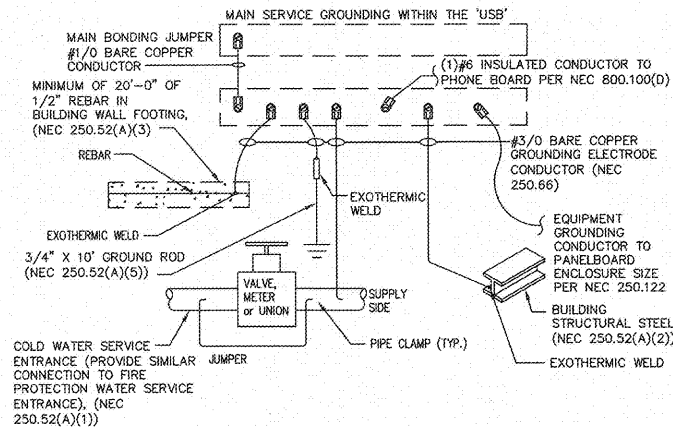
MAIN SERVICE GROUNDING WITHIN THE 'USB'

MAIN BONDING JUMPER #1/0 BARE COPPER CONDUCTOR

(1)#6 INSULATED CONDUCTOR TO PHONE BOARD PER NEC 800.100(D)

MINIMUM OF 20'-0" OF 1/2" REBAR IN BUILDING WALL FOOTING, (NEC 250.52(A)(3)

#3/0 BARE COPPER GROUNDING ELECTRODE CONDUCTOR (NEC 250.66)

REBAR

EXOTHERMIC WELD

EXOTHERMIC WELD

3/4" X 10' GROUND ROD (NEC 250.52(A)(5))

EQUIPMENT GROUNDING CONDUCTOR TO PANELBOARD ENCLOSURE SIZE PER NEC 250.122

VALVE, METER or UNION

SUPPLY SIDE

BUILDING STRUCTURAL STEEL (NEC 250.52(A)(2))

COLD WATER SERVICE ENTRANCE (PROVIDE SIMILAR CONNECTION TO FIRE PROTECTION WATER SERVICE ENTRANCE), (NEC 250.52(A)(1))

JUMPER

PIPE CLAMP (TYP.)

EXOTHERMIC WELD